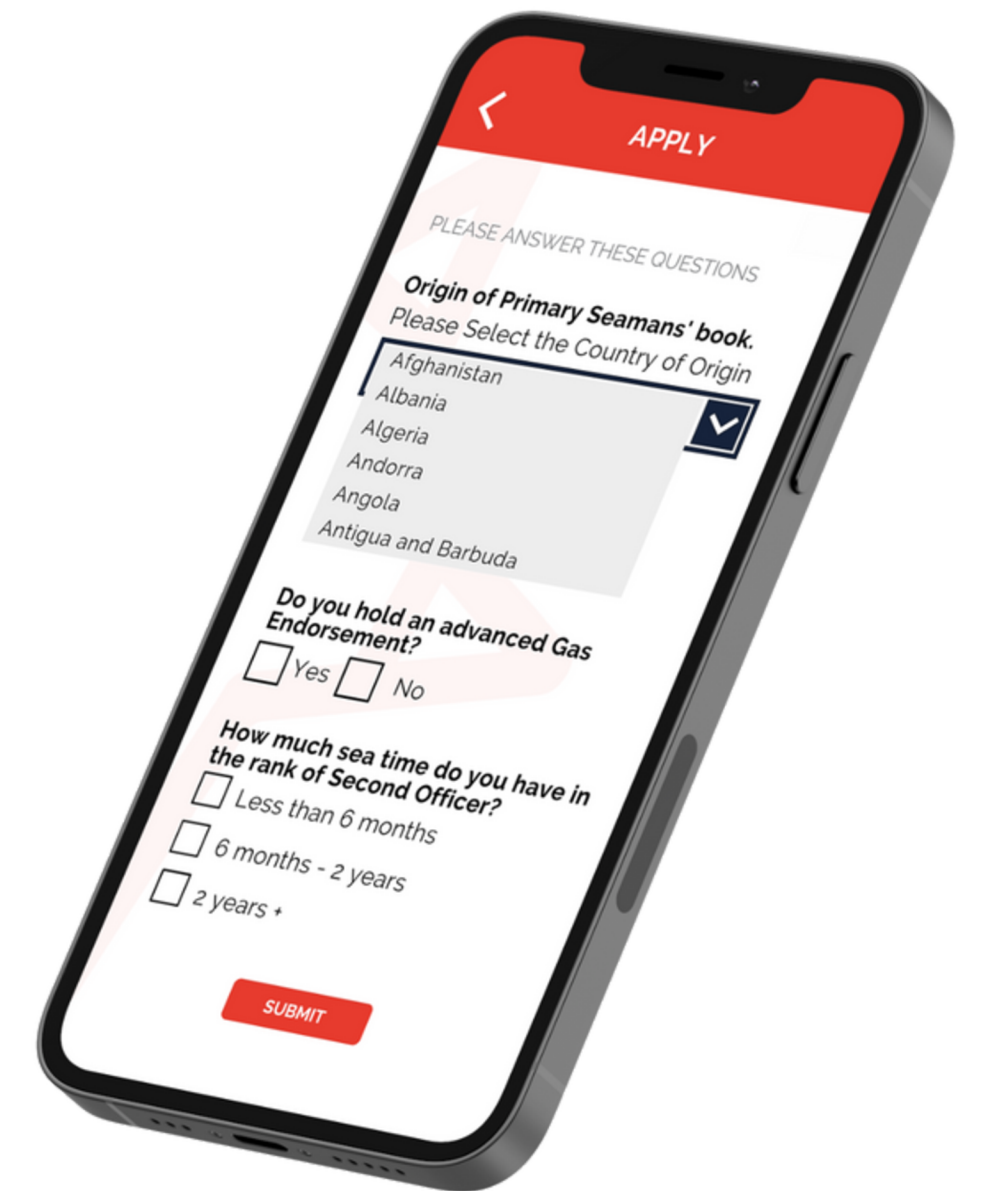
APPLY

PLEASE ANSWER THESE QUESTIONS

**Origin of Primary Seamans' book.**
Please Select the Country of Origin

Afghanistan
Albania
Algeria
Andorra
Angola
Antigua and Barbuda

**Do you hold an advanced Gas Endorsement?**
Yes
No

**How much sea time do you have in the rank of Second Officer?**
Less than 6 months
6 months - 2 years
2 years +

SUBMIT